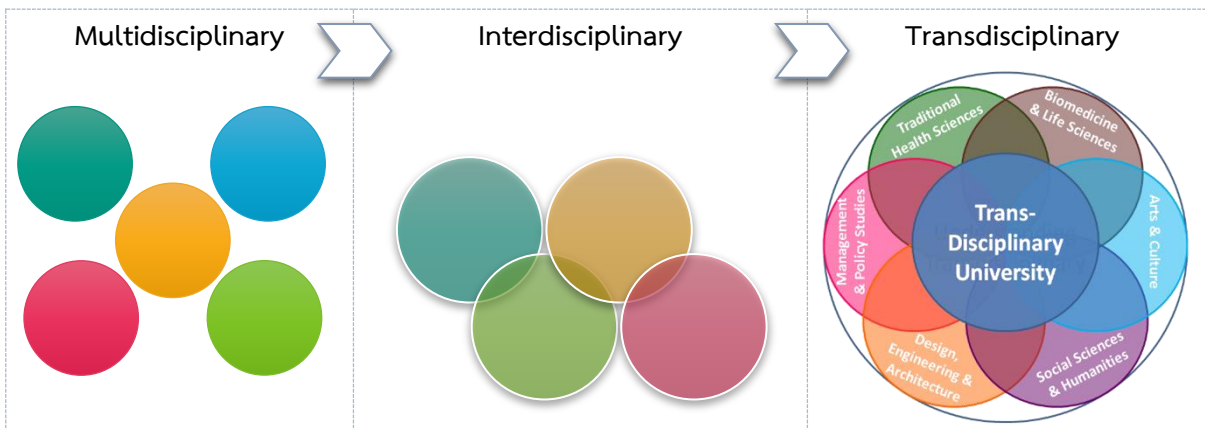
Multidisciplinary

Interdisciplinary

Transdisciplinary

Traditional Health Sciences

Biomedicine & Life Sciences

Arts & Culture

Social Sciences & Humanities

Design, Engineering & Architecture

Management & Policy Studies

Trans-Disciplinary University